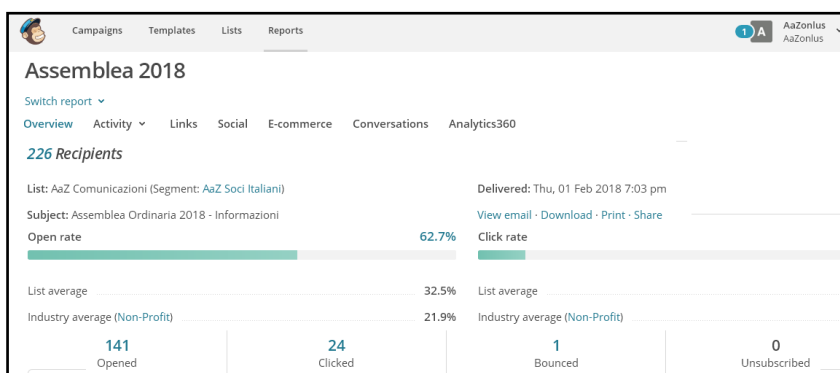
Campaigns Templates Lists Reports

1 A AaZonlus AaZonlus

Assemblea 2018

Switch report

Overview Activity Links Social E-commerce Conversations Analytics360

226 Recipients

List: AaZ Comunicazioni (Segment: AaZ Soci Italiani)

Subject: Assemblea Ordinaria 2018 - Informazioni

Open rate 62.7%

List average 32.5%

Industry average (Non-Profit) 21.9%

Delivered: Thu, 01 Feb 2018 7:03 pm

View email · Download · Print · Share

Click rate

List average

Industry average (Non-Profit)

| 141 | 24 | 1 | 0 |
|---|---|---|---|
| Opened | Clicked | Bounced | Unsubscribed |